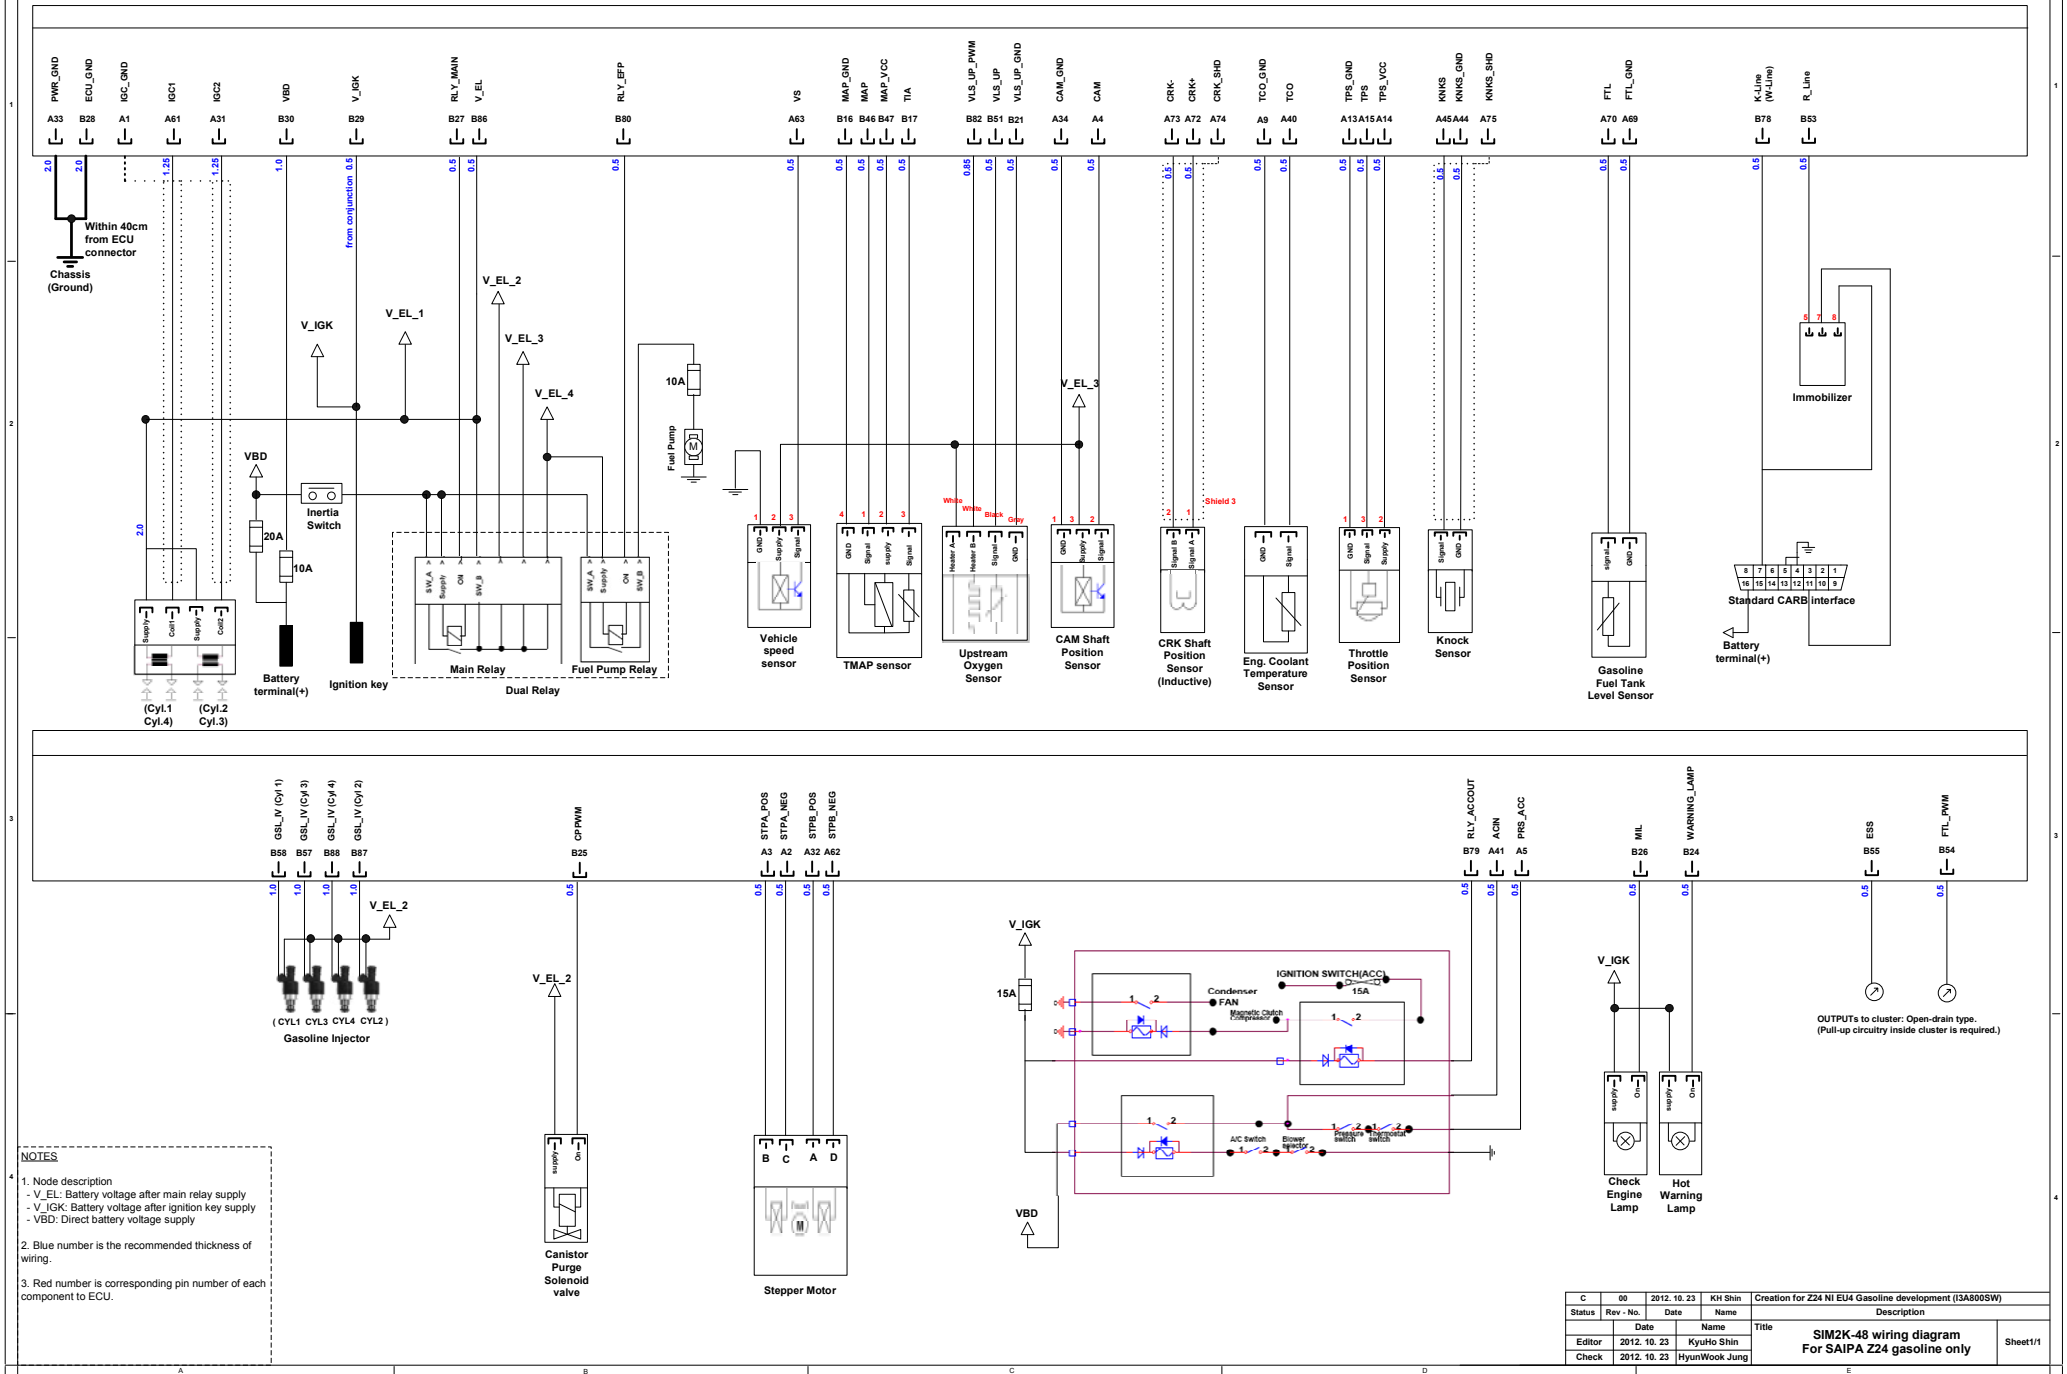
PWR_GND A33 ECU_GND B28 IGC_GND A1 IGC1 A61 IGC2 A31 VBD B30 V_IGK B29 RLY_MAIN B27 V_EL B86 RLY_EFP B80 VS A63 MAP_GND B16 MAP B46 MAP_VCC B47 TIA B17 VLS_UP_PWM B82 VLS_UP B51 VLS_UP_GND B21 CAM_GND A34 CAM A4 CRK- A73 CRK+ A72 CRK_SHD A74 TCO_GND A9 TCO A40 TPS_GND A13 TPS A15 TPS_VCC A14 KNKS A45 KNKS_GND A44 KNKS_SHD A75 FTL A70 FTL_GND A69 K-Line (W-Line) B78 R_Line B53

2.0 2.0 1.25 1.25 1.0 0.5 0.5 0.5 0.5 0.5 0.5 0.5 0.5 0.5 0.85 0.5 0.5 0.5 0.5 0.5 0.5 0.5 0.5 0.5 0.5 0.5 0.5 0.5 0.5 0.5 0.5 0.5 0.5

Within 40cm from ECU connector
Chassis (Ground)
from conjunction
V_IGK V_EL_1 V_EL_2 V_EL_3 V_EL_4 V_EL_3
VBD
2.0
20A 10A
Inertia Switch
10A
Fuel Pump
Supply Coil1 Supply Coil2
(Cyl.1 Cyl.4) (Cyl.2 Cyl.3)
Battery terminal(+)
Ignition key
SW_A Supply ON SW_B
Main Relay
SW_A Supply ON SW_B
Fuel Pump Relay
Dual Relay
1 2 3 GND Supply Signal
Vehicle speed sensor
4 1 2 3 GND Signal supply Signal
TMAP sensor
White White Black Grey Heater A Heater B Signal GND
Upstream Oxygen Sensor
1 3 2 GND Supply Signal
CAM Shaft Position Sensor
2 1 Shield 3 Signal B Signal A
CRK Shaft Position Sensor (Inductive)
GND Signal
Eng. Coolant Temperature Sensor
1 3 2 GND Signal Supply
Throttle Position Sensor
Signal GND
Knock Sensor
signal GND
Gasoline Fuel Tank Level Sensor
8 7 6 5 4 3 2 1 16 15 14 13 12 11 10 9
Standard CARB interface
Battery terminal(+)
6 7 8
Immobilizer

GSL_IV (Cyl 1) B58 GSL_IV (Cyl 3) B57 GSL_IV (Cyl 4) B88 GSL_IV (Cyl 2) B87 CPPWM B25 STPA_POS A3 STPA_NEG A2 STPB_POS A32 STPB_NEG A62 RLY_ACCOUT B79 ACIN A41 PRS_ACC A5 MIL B26 WARNING_LAMP B24 ESS B55 FTL_PWM B54

1.0 1.0 1.0 1.0 0.5 0.5 0.5 0.5 0.5 0.5 0.5 0.5 0.5 0.5 0.5 0.5
V_EL_2
( CYL1 CYL3 CYL4 CYL2 )
Gasoline Injector
V_EL_2
supply On
Canister Purge Solenoid valve
B C A D
Stepper Motor
V_IGK
15A
VBD
Condenser FAN
Magnetic Clutch Compressor
IGNITION SWITCH(ACC)
15A
1 2 1 2 1 2
A/C Switch Blower selector Pressure switch Thermostat switch
V_IGK
supply On supply On
Check Engine Lamp
Hot Warning Lamp
OUTPUTs to cluster: Open-drain type. (Pull-up circuitry inside cluster is required.)

NOTES
1. Node description
- V_EL: Battery voltage after main relay supply
- V_IGK: Battery voltage after ignition key supply
- VBD: Direct battery voltage supply

2. Blue number is the recommended thickness of wiring.

3. Red number is corresponding pin number of each component to ECU.

| C | 00 | 2012. 10. 23 | KH Shin | Creation for Z24 NI EU4 Gasoline development (I3A800SW) |
|---|---|---|---|---|
| Status | Rev - No. | Date | Name | Description |
| | Date | Name | Title | |
| Editor | 2012. 10. 23 | KyuHo Shin | SIM2K-48 wiring diagram For SAIPA Z24 gasoline only | Sheet1/1 |
| Check | 2012. 10. 23 | HyunWook Jung | | |

A B C D E
1 2 3 4